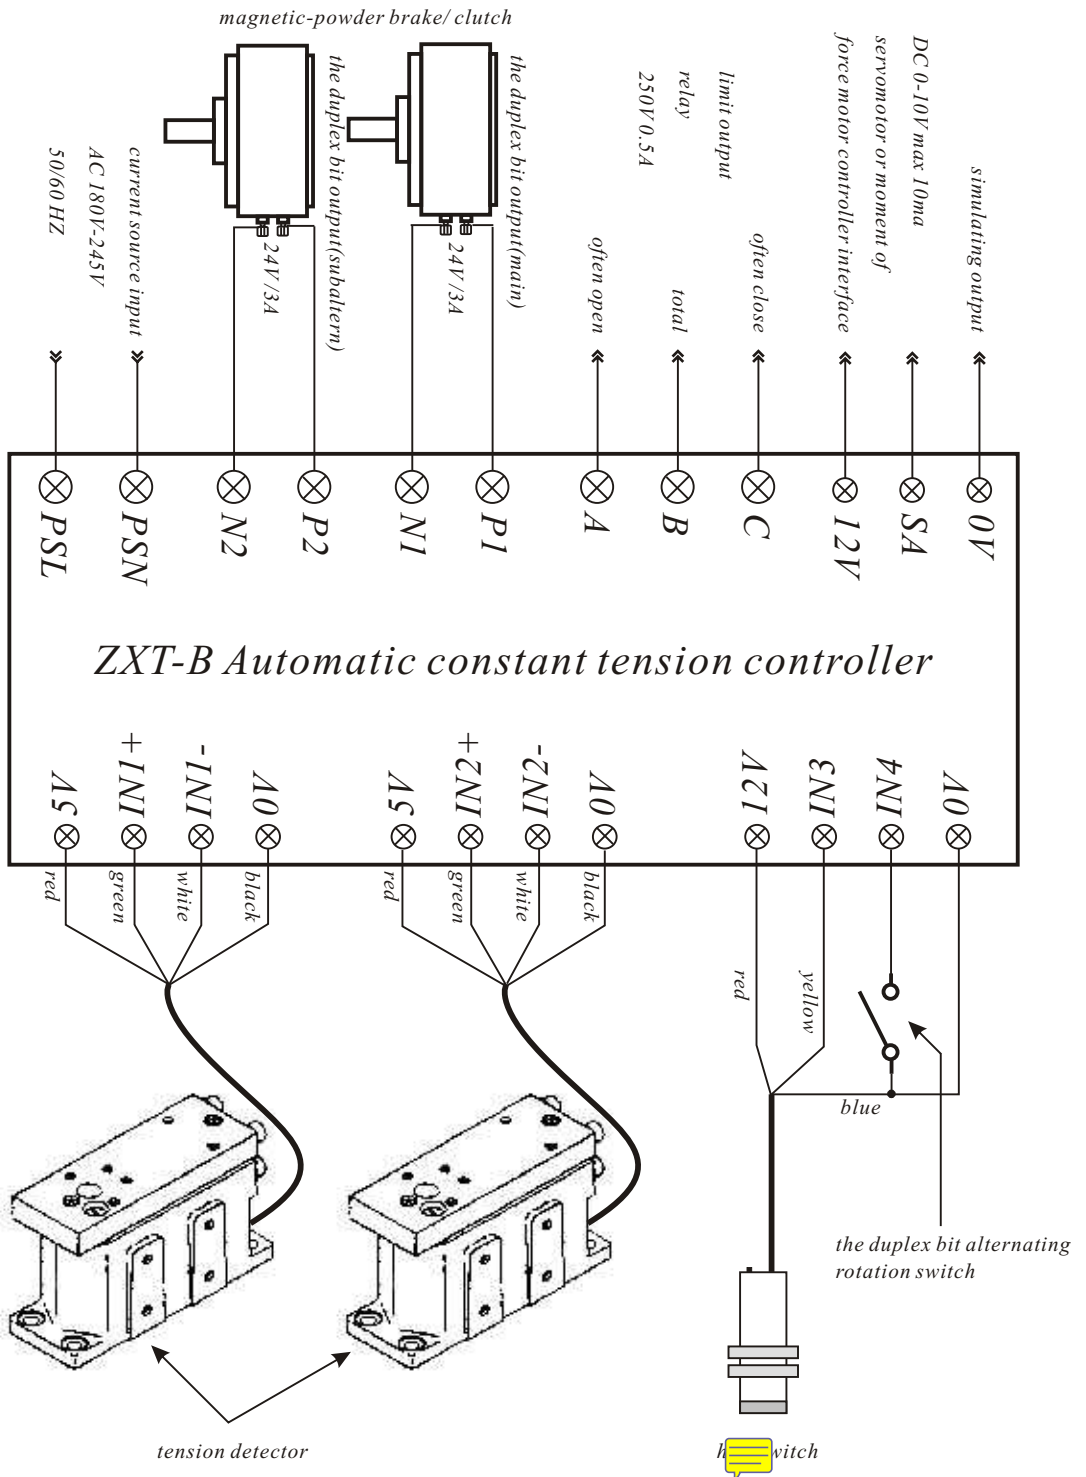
magnetic-powder brake/ clutch

50/60 HZ
AC 180V-245V
current source input

the duplex bit output(subaltern)
24V/3A

the duplex bit output(main)
24V/3A

250V 0.5A
relay
limit output

often open
total
often close

DC 0-10V max 10ma
servomotor or moment of
force motor controller interface

simulating output

PSL PSN N2 P2 N1 P1 A B C 12V SA 0V

ZXT-B Automatic constant tension controller

5V IN1+ IN1- 0V 5V IN2+ IN2- 0V 12V IN3 IN4 0V

red green white black red green white black

red yellow blue

the duplex bit alternating rotation switch

tension detector

h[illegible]witch